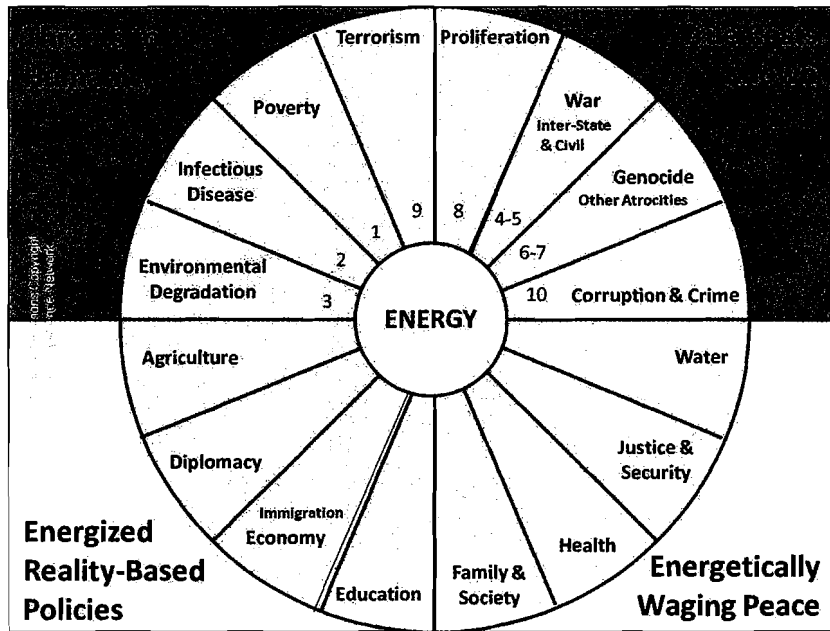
Terrorism

Proliferation

Poverty

War
Inter-State & Civil

Infectious Disease

Genocide
Other Atrocities

Environmental Degradation

Corruption & Crime

1

2

3

9

8

4-5

6-7

10

ENERGY

Agriculture

Water

Diplomacy

Justice & Security

Immigration
Economy

Health

Education

Family & Society

Energized Reality-Based Policies

Energetically Waging Peace

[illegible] Copyright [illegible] Network